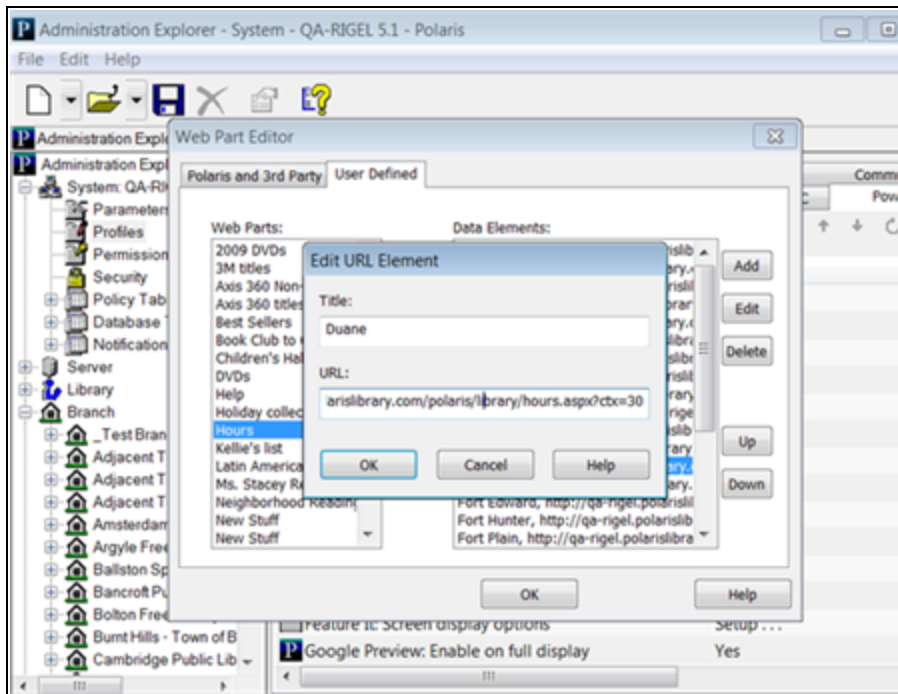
Administration Explorer - System - QA-RIGEL 5.1 - Polaris

File Edit Help

Administration Explo

Administration Expl

System: QA-Ri

Parameters

Profiles

Permission

Security

Policy Tab

Database

Notification

Server

Library

Branch

_Test Bran

Adjacent T

Adjacent T

Adjacent T

Amsterdam

Argyle Free

Ballston Sp

Bancroft Pu

Bolton Free

Burnt Hills - Town of B

Cambridge Public Lib

Web Part Editor

Polaris and 3rd Party

User Defined

Web Parts:

2009 DVDs
3M titles
Axis 360 Non-
Axis 360 titles
Best Sellers
Book Club to
Children's Hal
DVDs
Help
Holiday collec
Hours
Kellie's list
Latin America
Ms. Stacey R
Neighborhood Reading
New Stuff
New Stuff

Data Elements:

Fort Edward, http://qa-rigel.polarislib
Fort Hunter, http://qa-rigel.polarislib
Fort Plain, http://qa-rigel.polarislibra

Add

Edit

Delete

Up

Down

Edit URL Element

Title:

Duane

URL:

arislibrary.com/polaris/library/hours.aspx?ctx=30

OK

Cancel

Help

OK

Help

Comm

Pow

Feature II: Screen display options

Setup...

Google Preview: Enable on full display

Yes